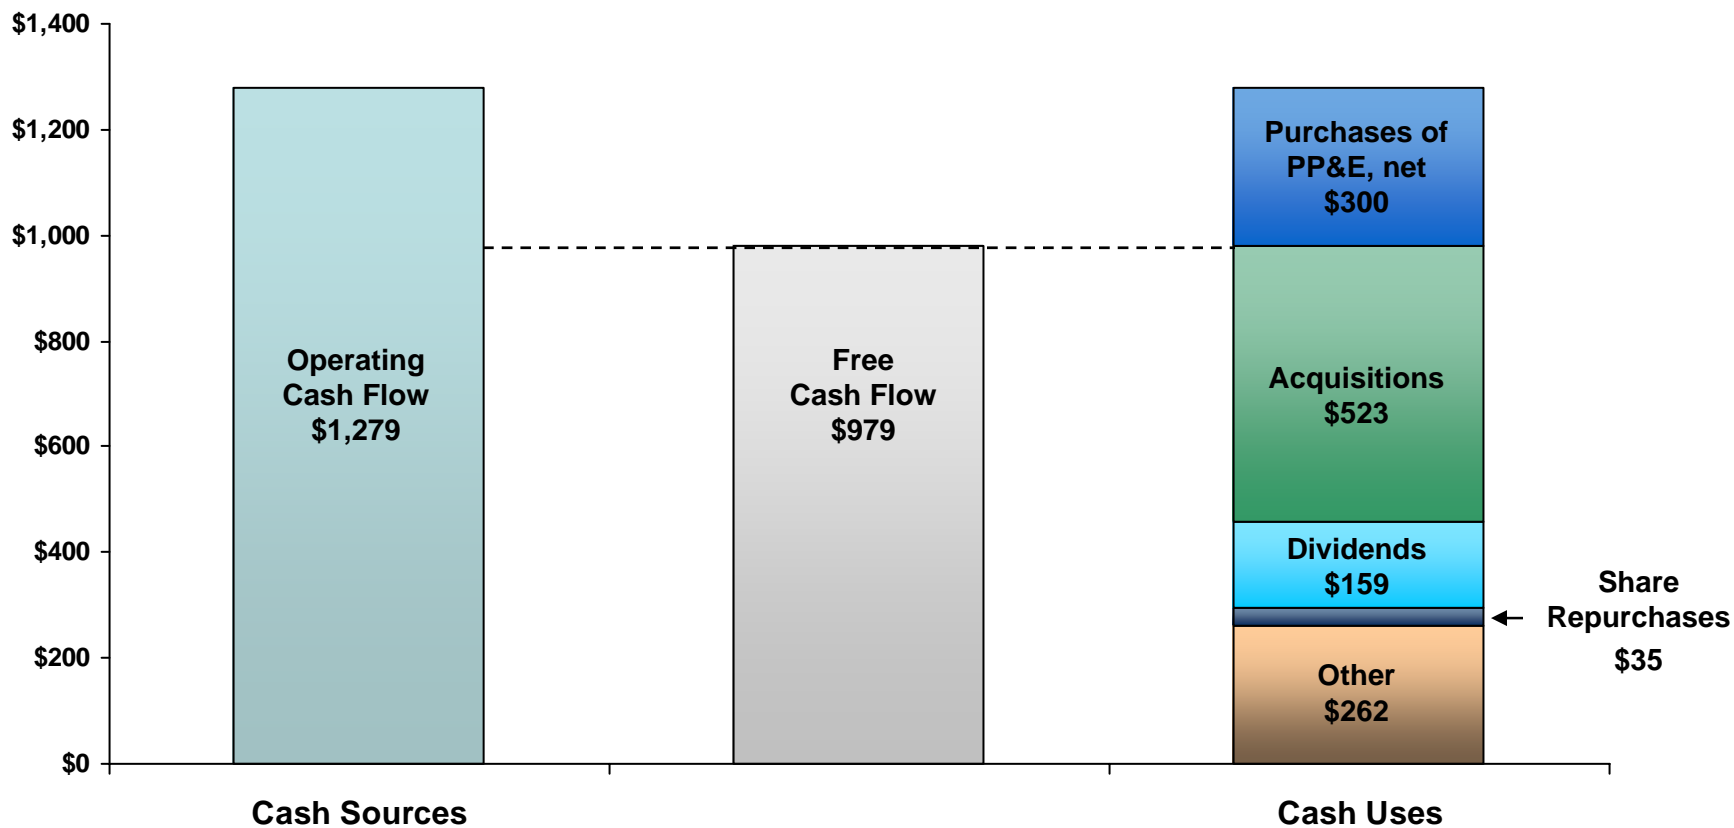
$1,400
$1,200
$1,000
$800
$600
$400
$200
$0

Operating Cash Flow $1,279

Free Cash Flow $979

Purchases of PP&E, net $300

Acquisitions $523

Dividends $159

Share Repurchases $35

Other $262

Cash Sources

Cash Uses